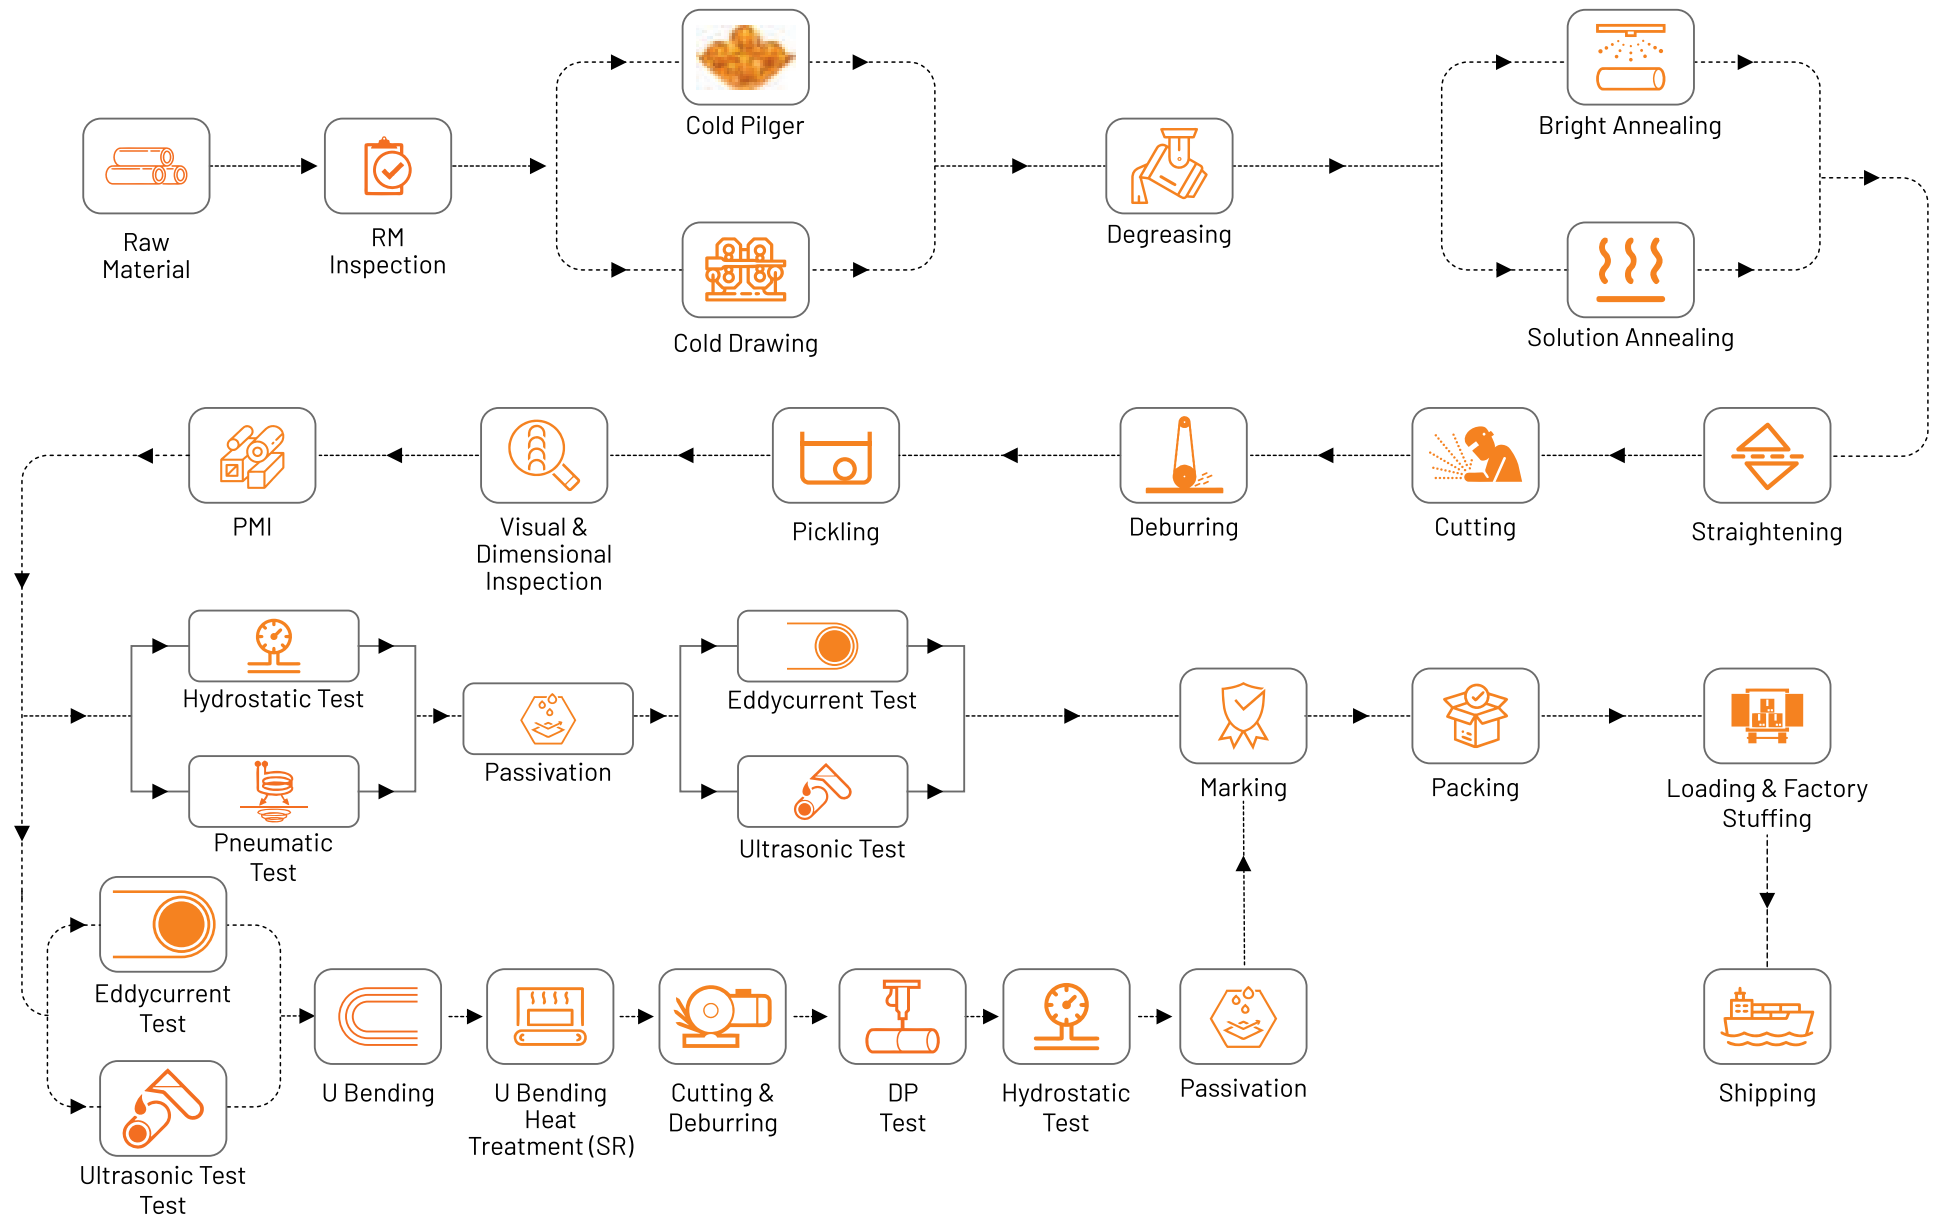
Raw Material

RM Inspection

Cold Pilger

Cold Drawing

Degreasing

Bright Annealing

Solution Annealing

Straightening

Cutting

Deburring

Pickling

Visual & Dimensional Inspection

PMI

Hydrostatic Test

Pneumatic Test

Passivation

Eddycurrent Test

Ultrasonic Test

Marking

Packing

Loading & Factory Stuffing

Eddycurrent Test

Ultrasonic Test Test

U Bending

U Bending Heat Treatment (SR)

Cutting & Deburring

DP Test

Hydrostatic Test

Passivation

Shipping